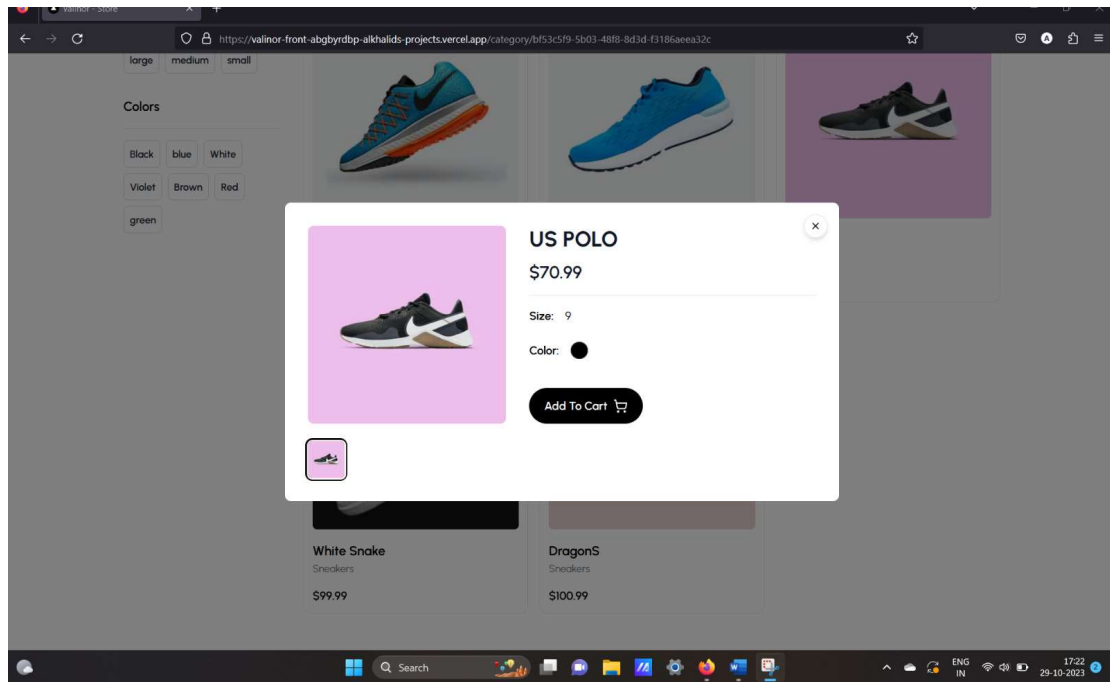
Valinor - Store

https://valinor-front-abgbyrdbp-alkhalids-projects.vercel.app/category/bf53c5f9-5b03-48f8-8d3d-f3186aeea32c

large medium small

Colors

Black blue White

Violet Brown Red

green

US POLO

$70.99

Size: 9

Color:

Add To Cart

White Snake

Sneakers

$99.99

DragonS

Sneakers

$100.99

Search

ENG IN

17:22
29-10-2023